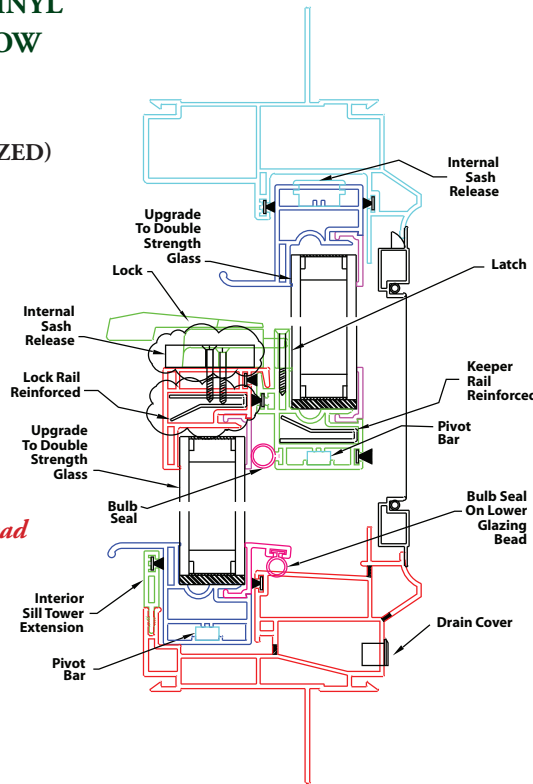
INYL
OW

ZED)

ad

Internal Sash Release

Upgrade To Double Strength Glass

Lock

Latch

Internal Sash Release

Lock Rail Reinforced

Keeper Rail Reinforced

Upgrade To Double Strength Glass

Pivot Bar

Bulb Seal

Bulb Seal On Lower Glazing Bead

Interior Sill Tower Extension

Drain Cover

Pivot Bar